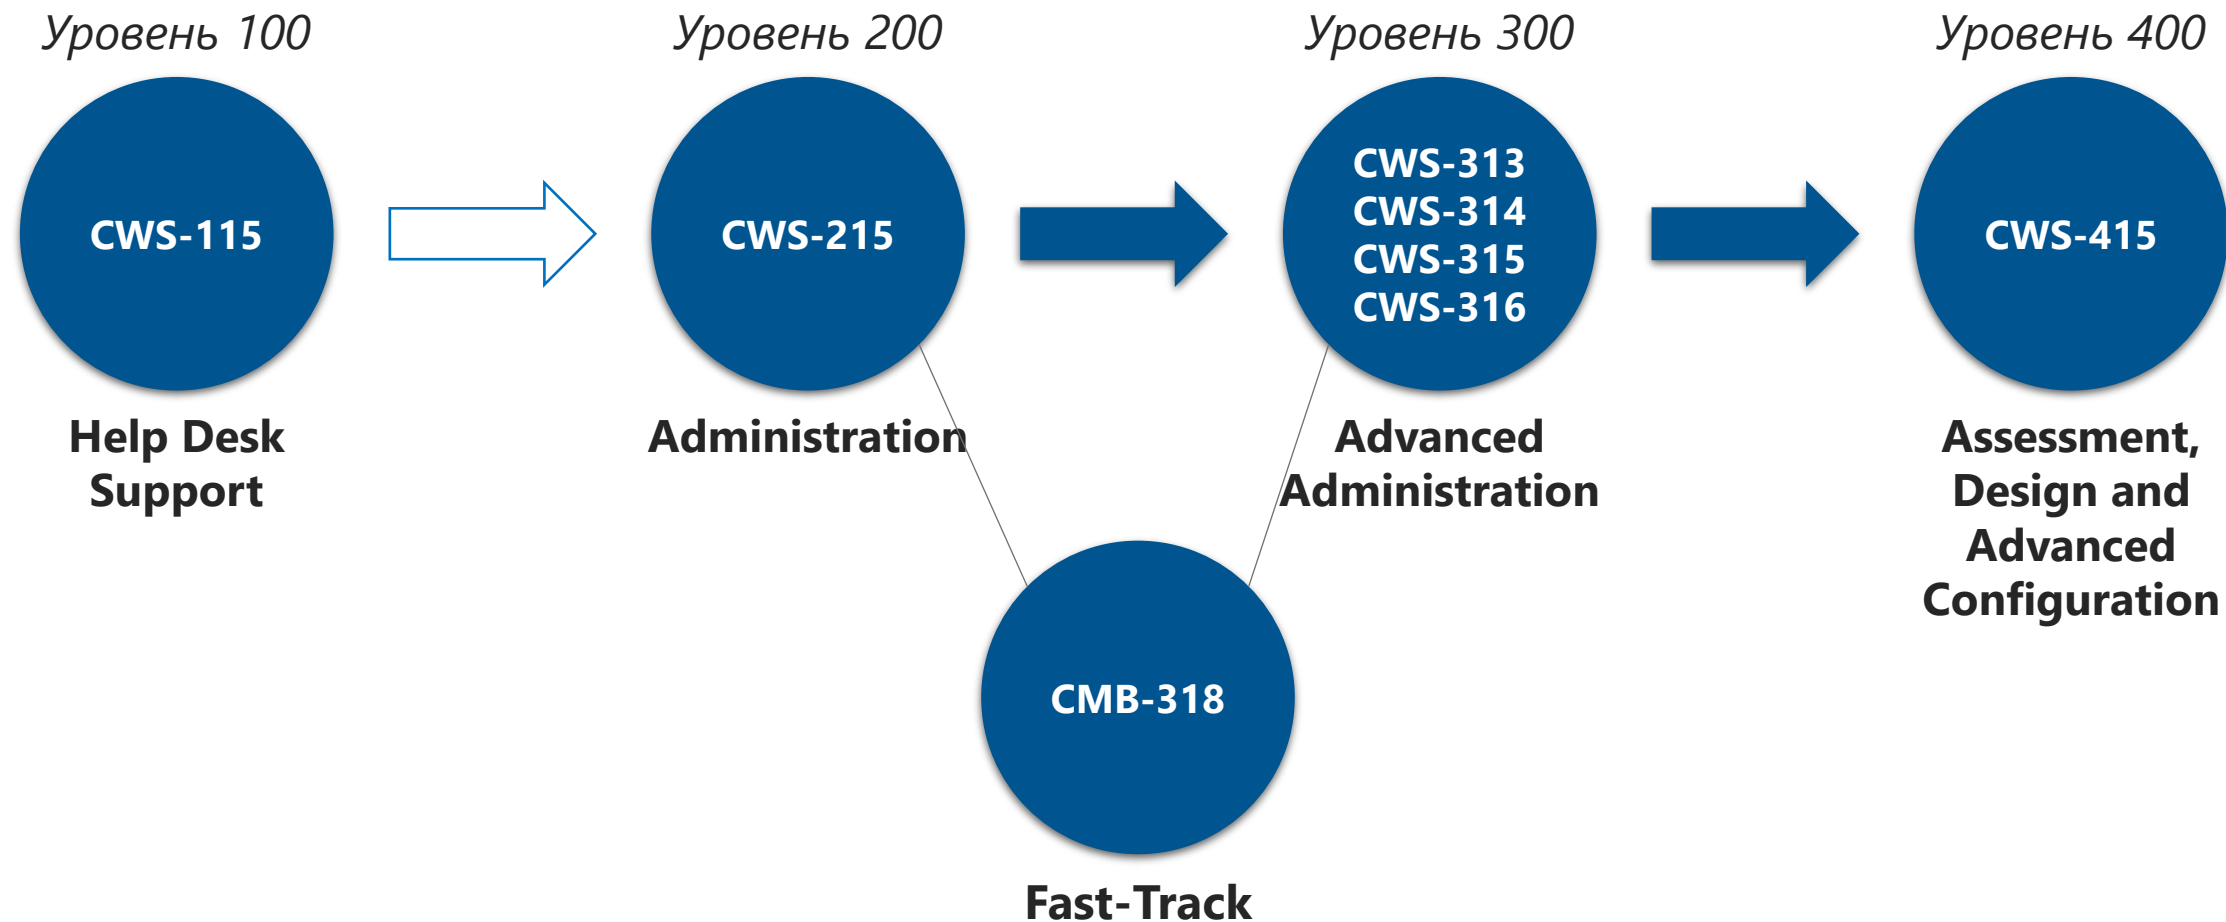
Уровень 100

CWS-115

Help Desk Support

Уровень 200

CWS-215

Administration

Уровень 300

CWS-313
CWS-314
CWS-315
CWS-316

Advanced Administration

Уровень 400

CWS-415

Assessment, Design and Advanced Configuration

CMB-318

Fast-Track